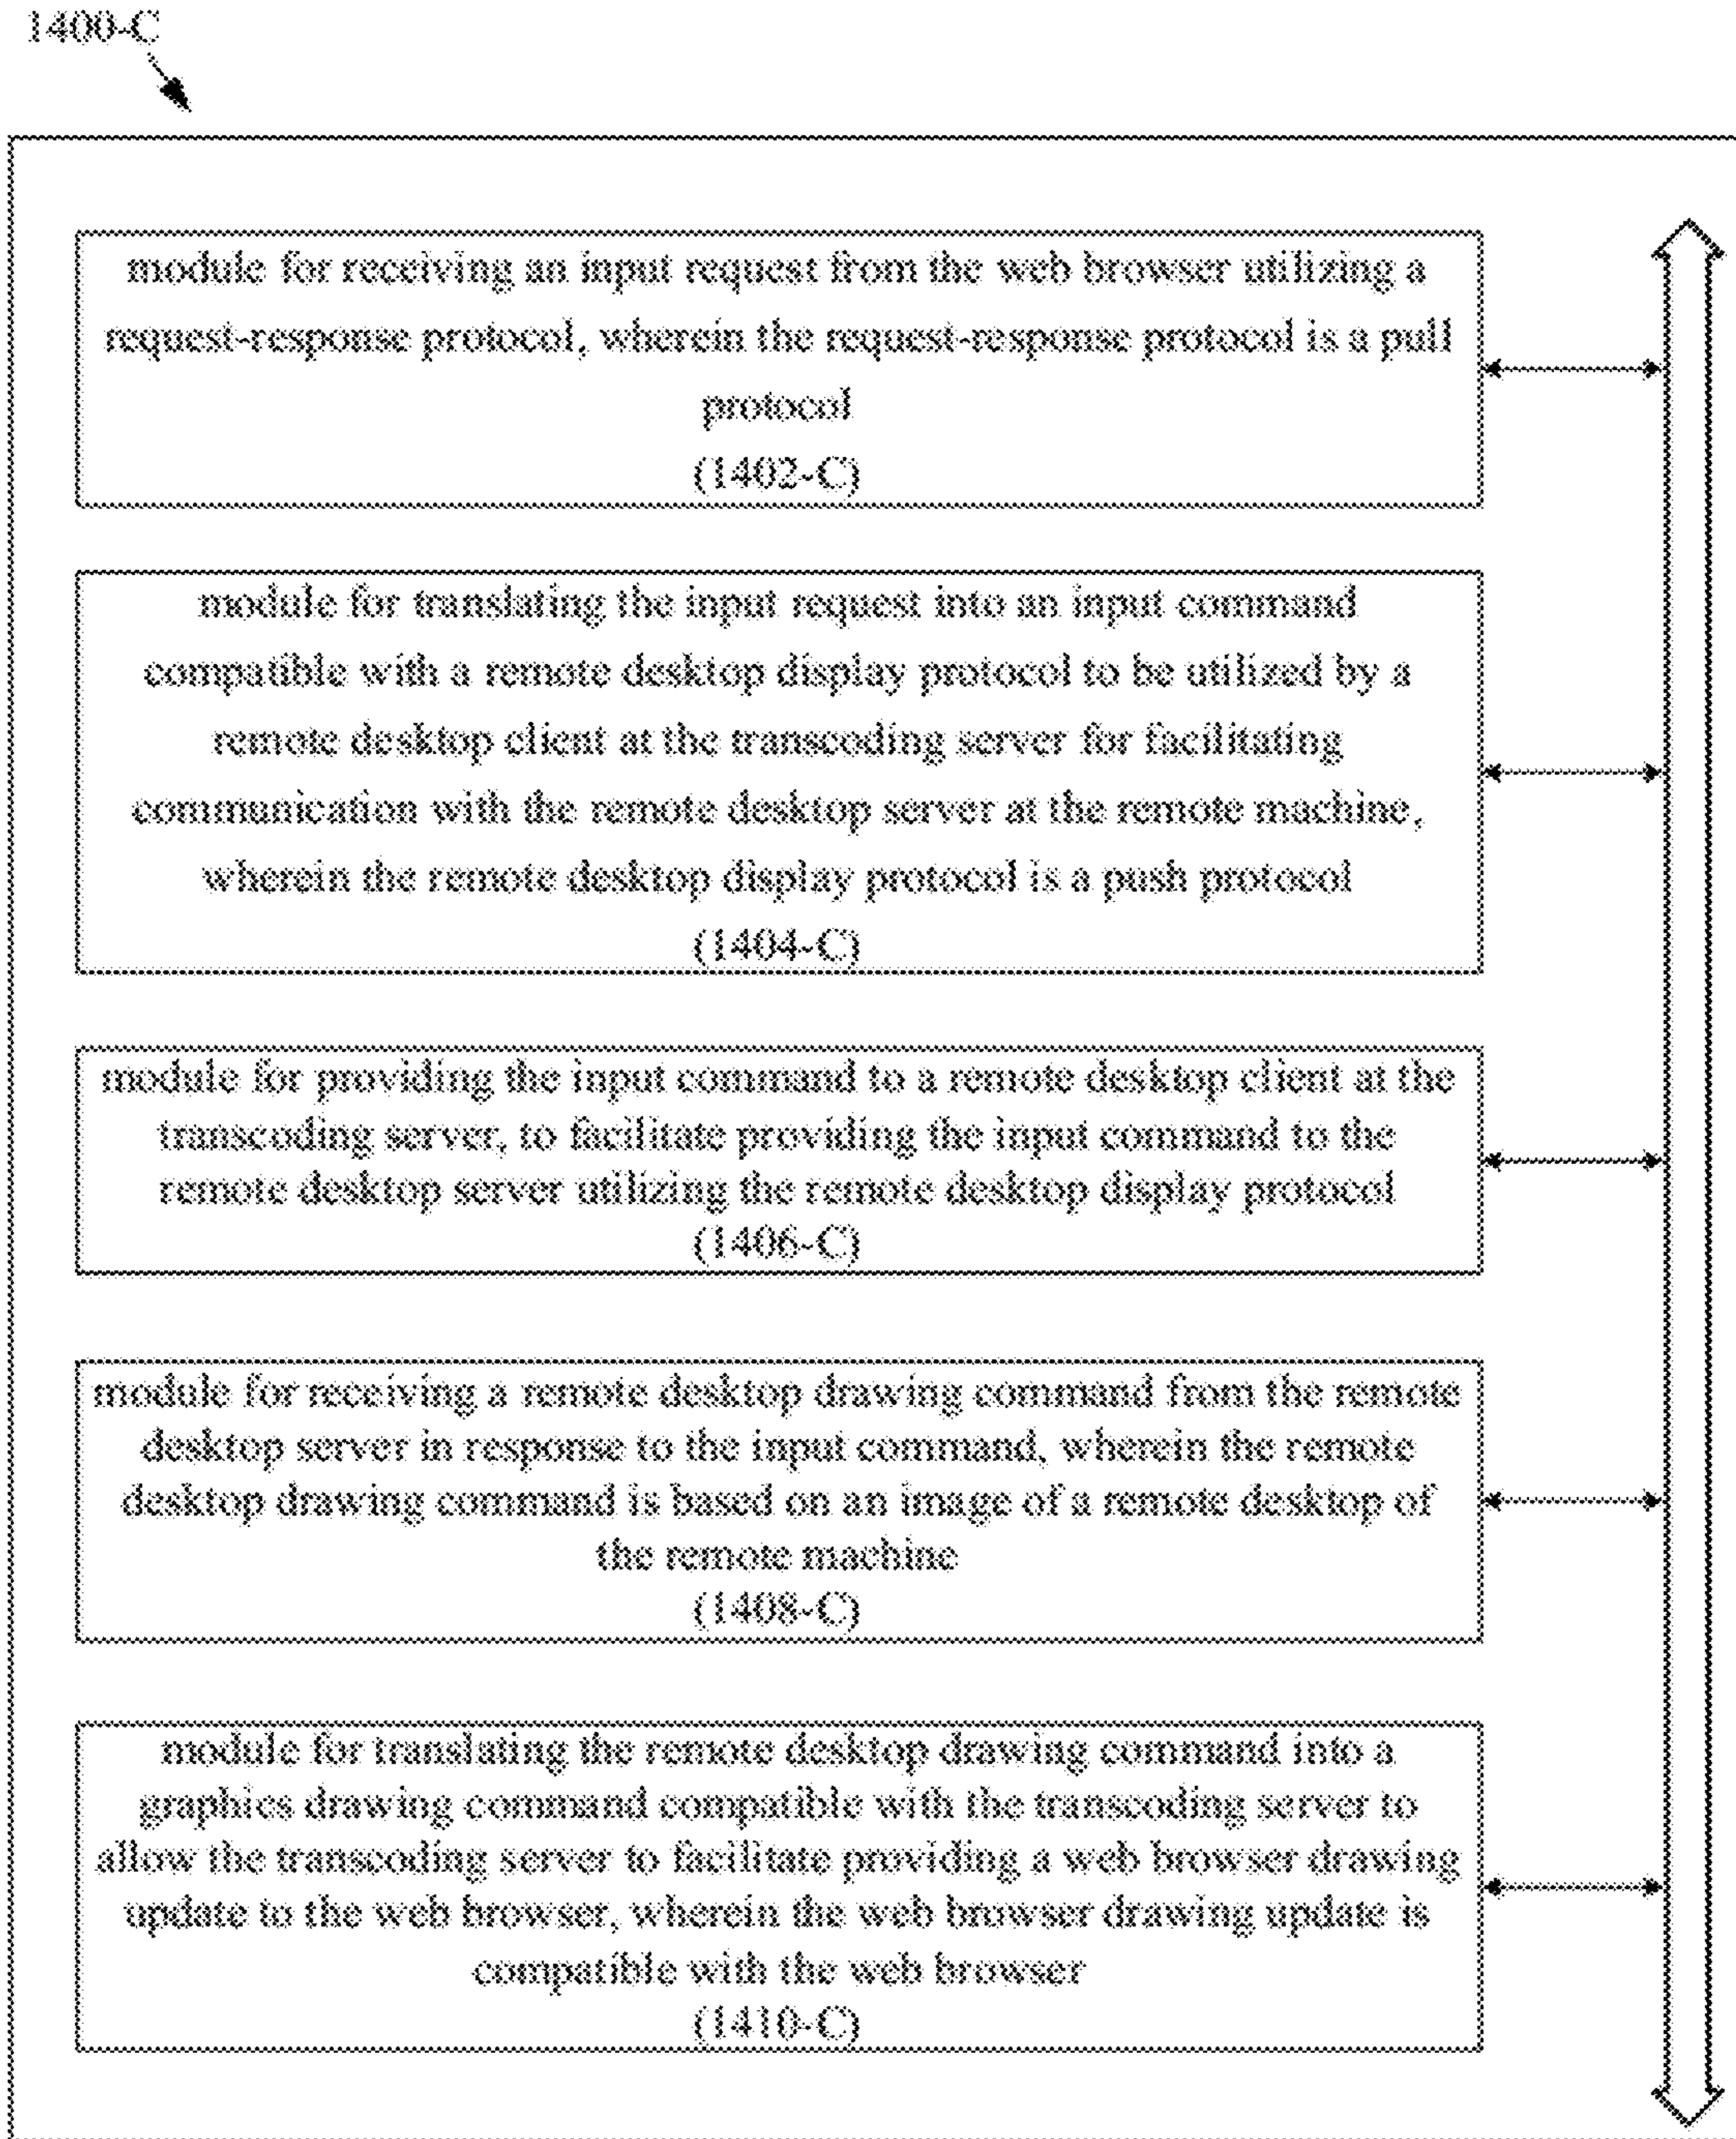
1400-C

module for receiving an input request from the web browser utilizing a request-response protocol, wherein the request-response protocol is a pull protocol
(1402-C)

module for translating the input request into an input command compatible with a remote desktop display protocol to be utilized by a remote desktop client at the transcoding server for facilitating communication with the remote desktop server at the remote machine, wherein the remote desktop display protocol is a push protocol
(1404-C)

module for providing the input command to a remote desktop client at the transcoding server, to facilitate providing the input command to the remote desktop server utilizing the remote desktop display protocol
(1406-C)

module for receiving a remote desktop drawing command from the remote desktop server in response to the input command, wherein the remote desktop drawing command is based on an image of a remote desktop of the remote machine
(1408-C)

module for translating the remote desktop drawing command into a graphics drawing command compatible with the transcoding server to allow the transcoding server to facilitate providing a web browser drawing update to the web browser, wherein the web browser drawing update is compatible with the web browser
(1410-C)